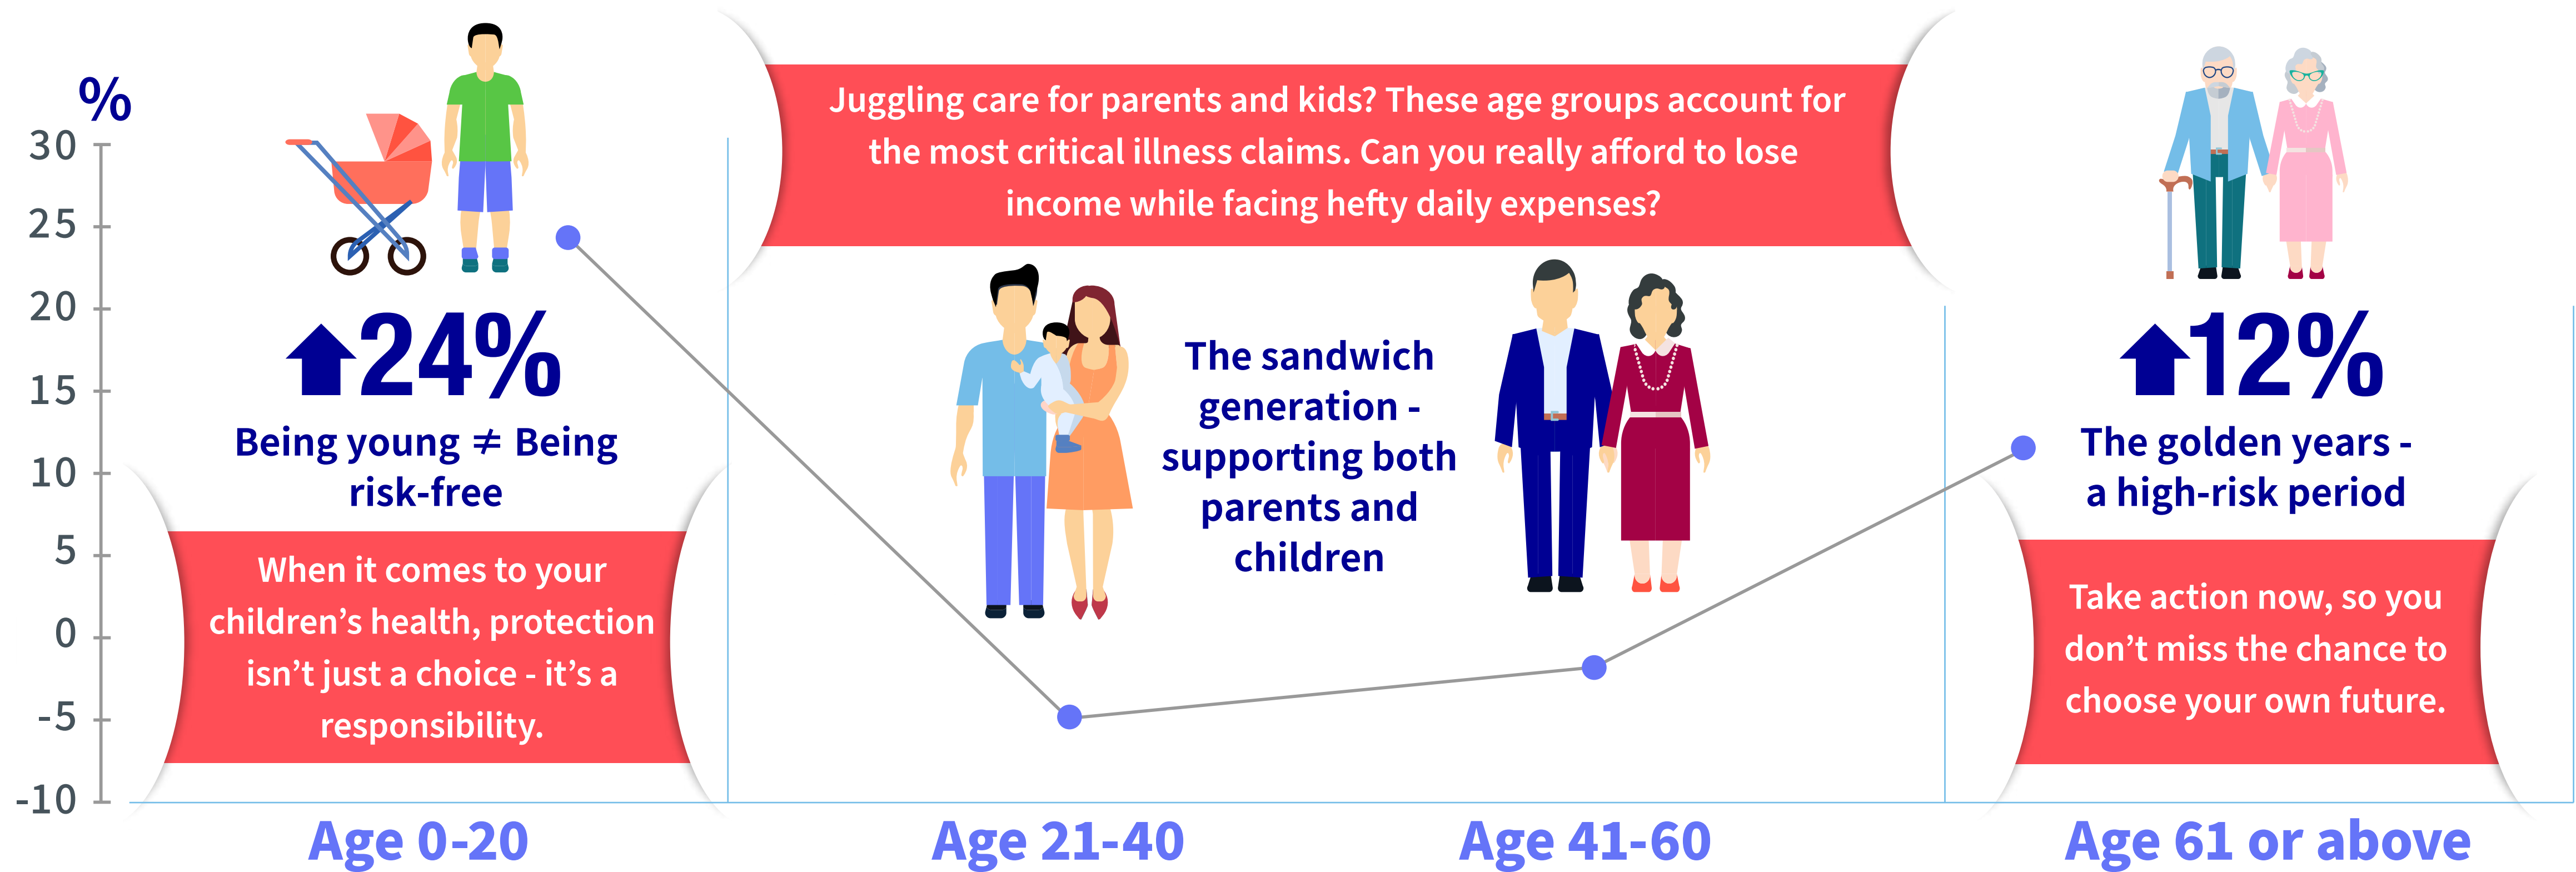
%
30
25
20
15
10
5
0
-5
-10

24%
Being young ≠ Being risk-free

When it comes to your children's health, protection isn't just a choice - it's a responsibility.

Juggling care for parents and kids? These age groups account for the most critical illness claims. Can you really afford to lose income while facing hefty daily expenses?

The sandwich generation - supporting both parents and children

12%
The golden years - a high-risk period

Take action now, so you don't miss the chance to choose your own future.

Age 0-20
Age 21-40
Age 41-60
Age 61 or above